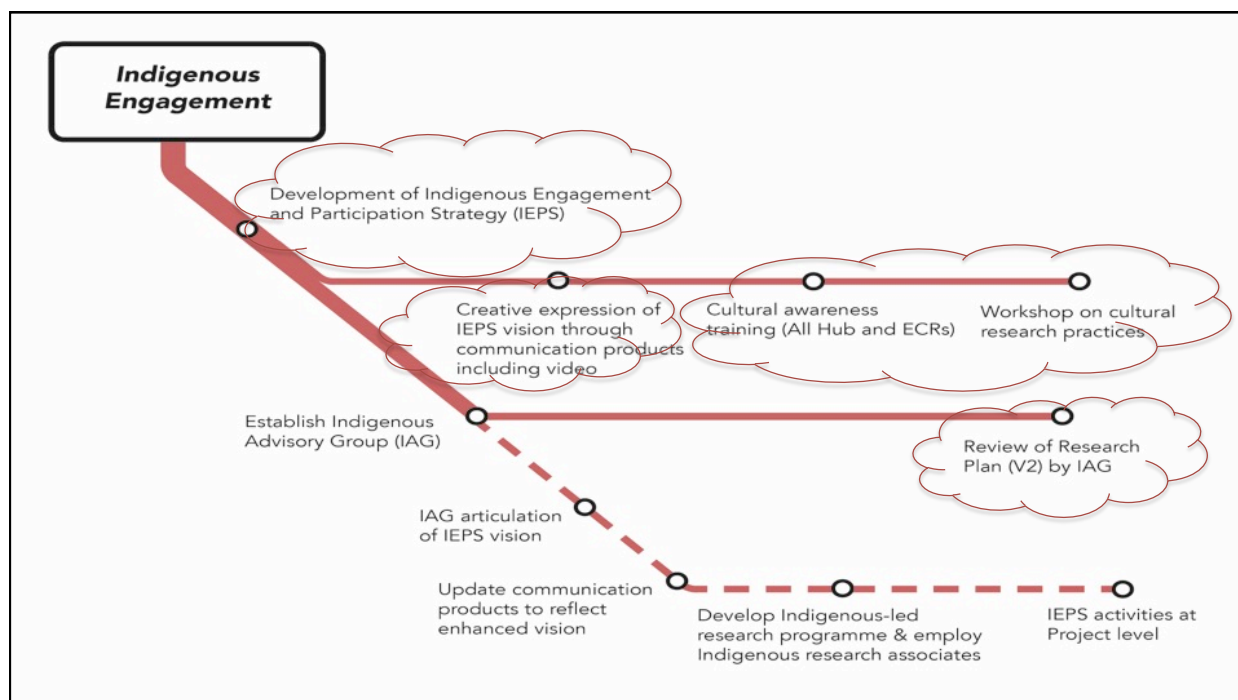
Indigenous Engagement

Development of Indigenous Engagement and Participation Strategy (IEPS)

Creative expression of IEPS vision through communication products including video

Cultural awareness training (All Hub and ECRs)

Workshop on cultural research practices

Establish Indigenous Advisory Group (IAG)

Review of Research Plan (V2) by IAG

IAG articulation of IEPS vision

Update communication products to reflect enhanced vision

Develop Indigenous-led research programme & employ Indigenous research associates

IEPS activities at Project level